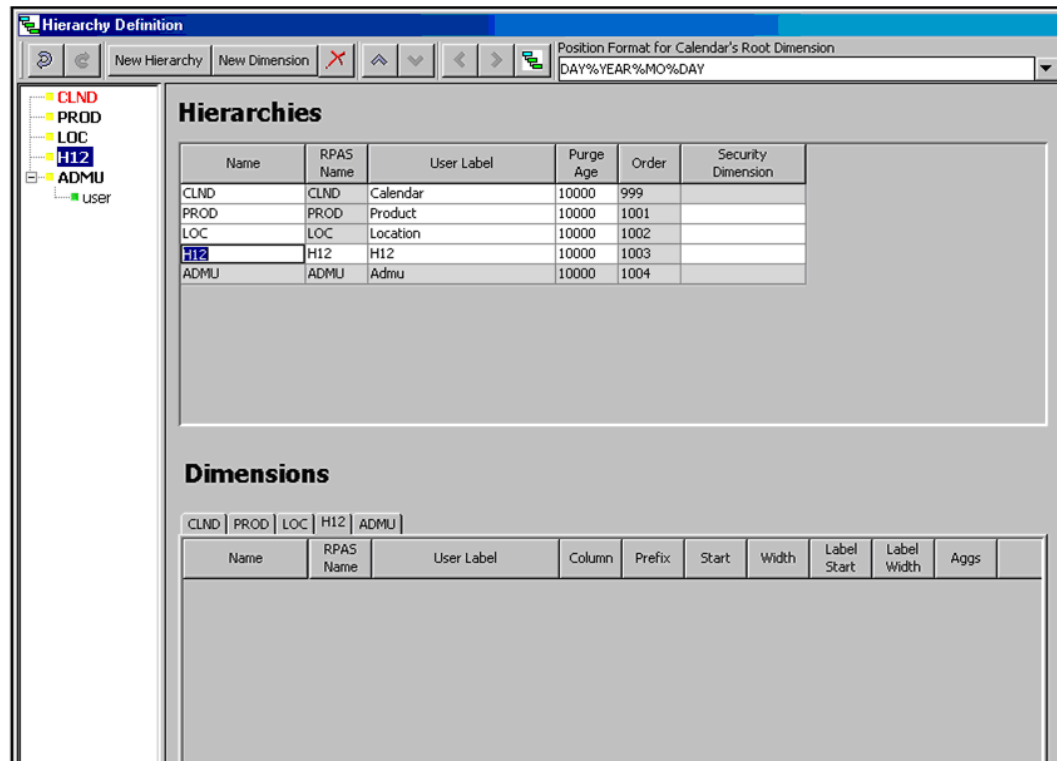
Hierarchy Definition

New Hierarchy New Dimension

Position Format for Calendar's Root Dimension
DAY%YEAR%MO%DAY

CLND
PROD
LOC
H12
ADMU
user

Hierarchies

| Name | RPAS Name | User Label | Purge Age | Order | Security Dimension |
|---|---|---|---|---|---|
| CLND | CLND | Calendar | 10000 | 999 | |
| PROD | PROD | Product | 10000 | 1001 | |
| LOC | LOC | Location | 10000 | 1002 | |
| H12 | H12 | H12 | 10000 | 1003 | |
| ADMU | ADMU | Admu | 10000 | 1004 | |

Dimensions

CLND PROD LOC H12 ADMU

| Name | RPAS Name | User Label | Column | Prefix | Start | Width | Label Start | Label Width | Aggs |
|---|---|---|---|---|---|---|---|---|---|